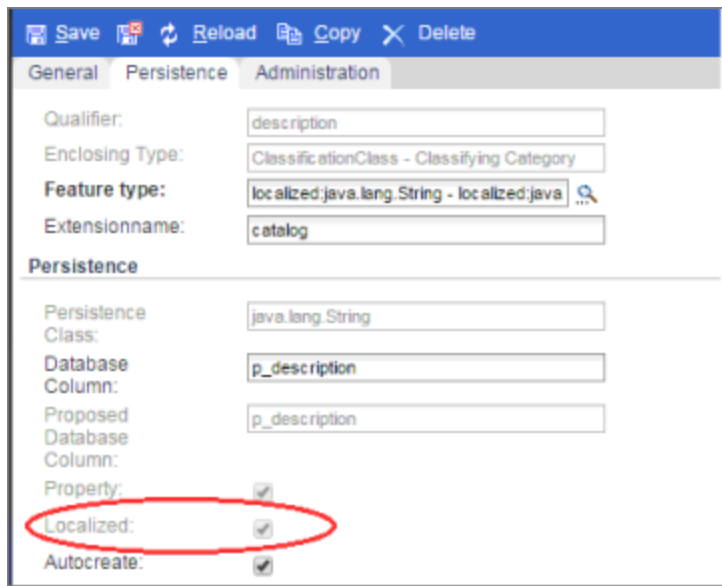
Save Reload Copy Delete
General Persistence Administration

Qualifier: description
Enclosing Type: ClassificationClass - Classifying Category
Feature type: localized:java.lang.String - localized:java
Extensionname: catalog

Persistence

Persistence Class: java.lang.String
Database Column: p_description
Proposed Database Column: p_description
Property:
Localized:
Autocreate: